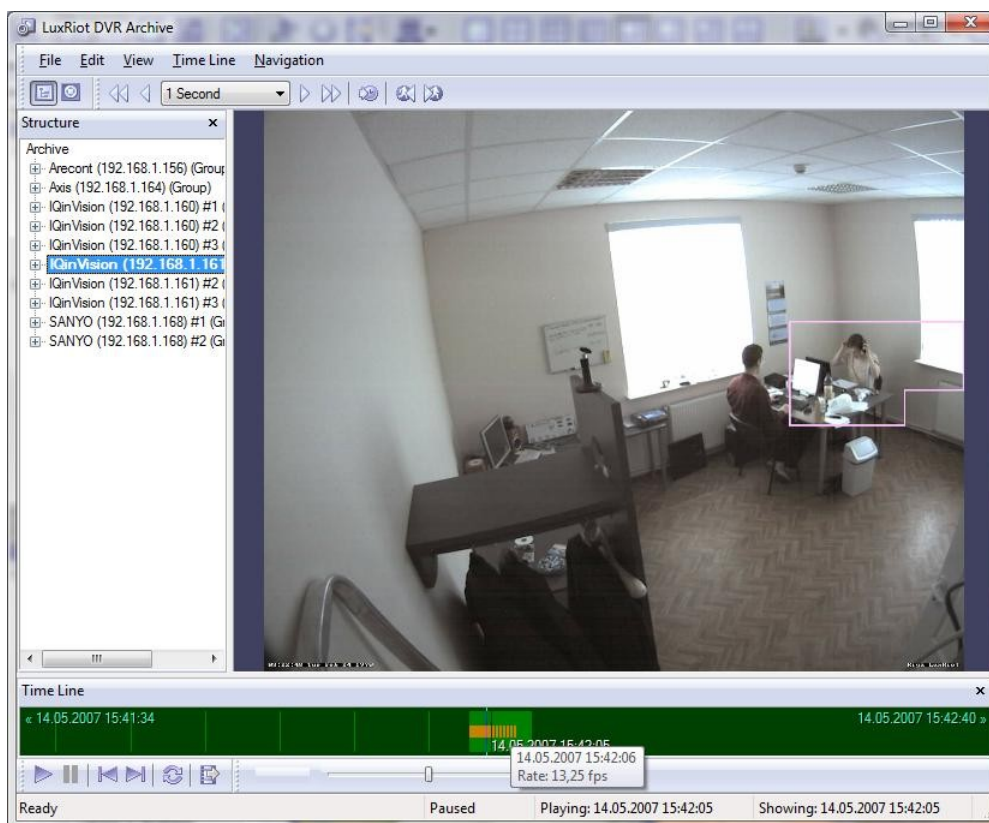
LuxRiot DVR Archive

File Edit View Time Line Navigation

1 Second

Structure ×

Archive
Arecont (192.168.1.156) (Group
Axis (192.168.1.164) (Group)
IQinVision (192.168.1.160) #1 (
IQinVision (192.168.1.160) #2 (
IQinVision (192.168.1.160) #3 (
IQinVision (192.168.1.161
IQinVision (192.168.1.161) #2 (
IQinVision (192.168.1.161) #3 (
SANYO (192.168.1.168) #1 (Gr
SANYO (192.168.1.168) #2 (Gr

Time Line ×

« 14.05.2007 15:41:34

14.05.2007 15:42:40 »

14.05.2007 15:42:05

14.05.2007 15:42:06
Rate: 13,25 fps

Ready | Paused | Playing: 14.05.2007 15:42:05 | Showing: 14.05.2007 15:42:05